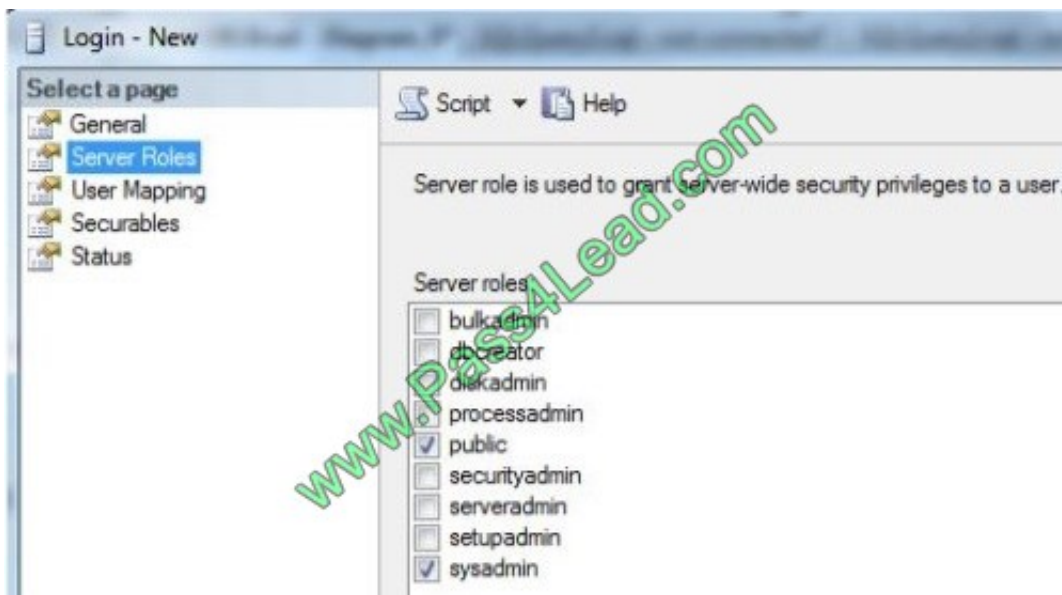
Login - New

Select a page
General
Server Roles
User Mapping
Securables
Status

Script ▾ Help

Server role is used to grant server-wide security privileges to a user.

Server roles:
bulkadmin
dbcreator
diskadmin
processadmin
public
securityadmin
serveradmin
setupadmin
sysadmin

www.Pass4Lead.com